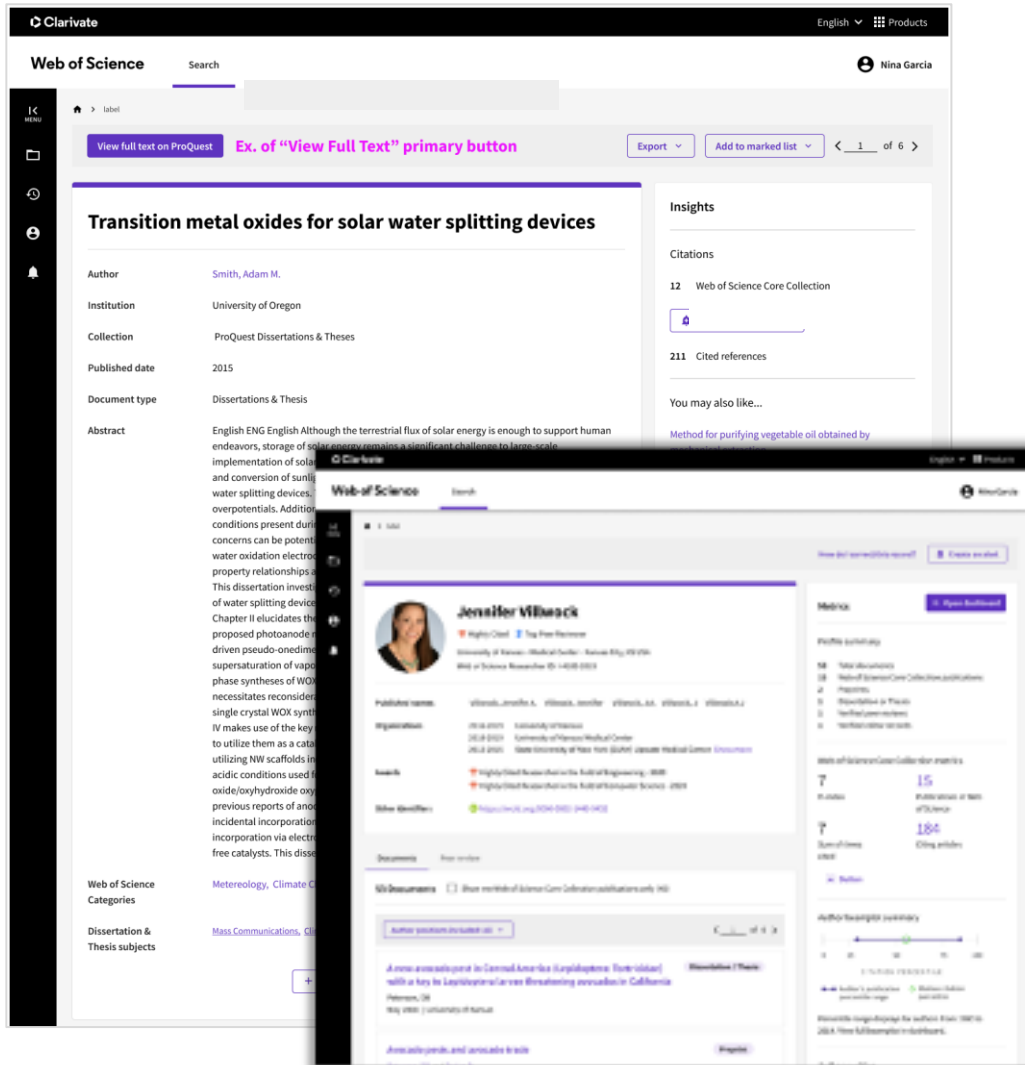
Clarivate

English Products

Web of Science

Search

Nina Garcia

MENU

label

View full text on ProQuest

Ex. of “View Full Text” primary button

Export

Add to marked list

1 of 6

Transition metal oxides for solar water splitting devices

Author Smith, Adam M.

Institution University of Oregon

Collection ProQuest Dissertations & Theses

Published date 2015

Document type Dissertations & Thesis

Abstract English ENG English Although the terrestrial flux of solar energy is enough to support human endeavors, storage of solar energy remains a significant challenge to large-scale implementation of solar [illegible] and conversion of sunli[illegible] water splitting devices. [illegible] overpotentials. Additio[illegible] conditions present duri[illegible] concerns can be potenti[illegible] water oxidation electro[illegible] property relationships a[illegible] This dissertation investi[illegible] of water splitting device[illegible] Chapter II elucidates th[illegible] proposed photoanode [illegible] driven pseudo-onedime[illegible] supersaturation of vapo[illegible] phase syntheses of WOX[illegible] necessitates reconsidera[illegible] single crystal WOX synth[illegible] IV makes use of the key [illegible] to utilize them as a cata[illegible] utilizing NW scaffolds in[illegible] acidic conditions used f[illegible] oxide/oxyhydroxide oxy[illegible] previous reports of ano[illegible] incidental incorporation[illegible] incorporation via electro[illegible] free catalysts. This disse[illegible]

Web of Science Categories Metereology, Climate C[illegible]

Dissertation & Thesis subjects Mass Communications, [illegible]

Insights

Citations

12 Web of Science Core Collection

211 Cited references

You may also like...

Method for purifying vegetable oil obtained by

Clarivate

English Products

Web of Science

Search

Nina Garcia

Jennifer Villwock

Metrics

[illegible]

7

15

7

184